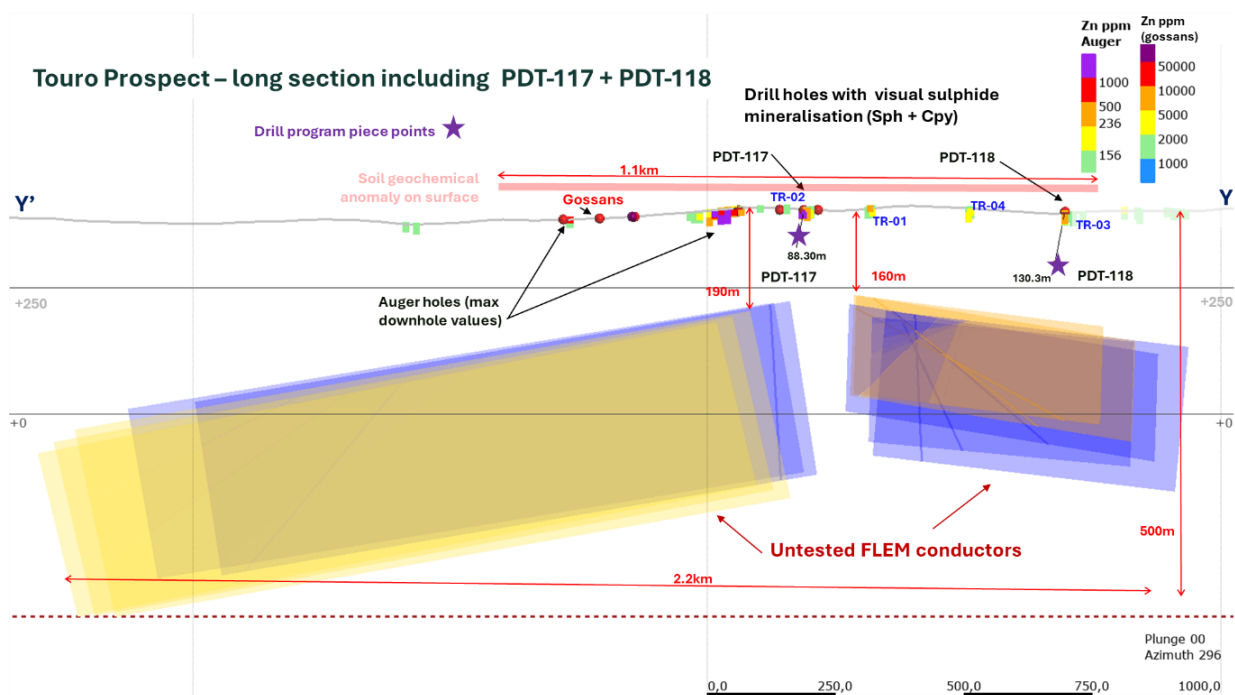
Touro Prospect – long section including PDT-117 + PDT-118

Zn ppm Auger
1000
500
236
156

Zn ppm (gossans)
50000
10000
5000
2000
1000

Drill holes with visual sulphide mineralisation (Sph + Cpy)

Drill program piece points

1.1km

PDT-117

PDT-118

Soil geochemical anomaly on surface

Gossans

Y'

Y

TR-02

TR-01

TR-04

TR-03

88.30m

PDT-117

130.3m

PDT-118

190m

160m

+250

+250

Auger holes (max downhole values)

+0

+0

Untested FLEM conductors

500m

2.2km

Plunge 00
Azimuth 296

0,0
250,0
500,0
750,0
1000,0